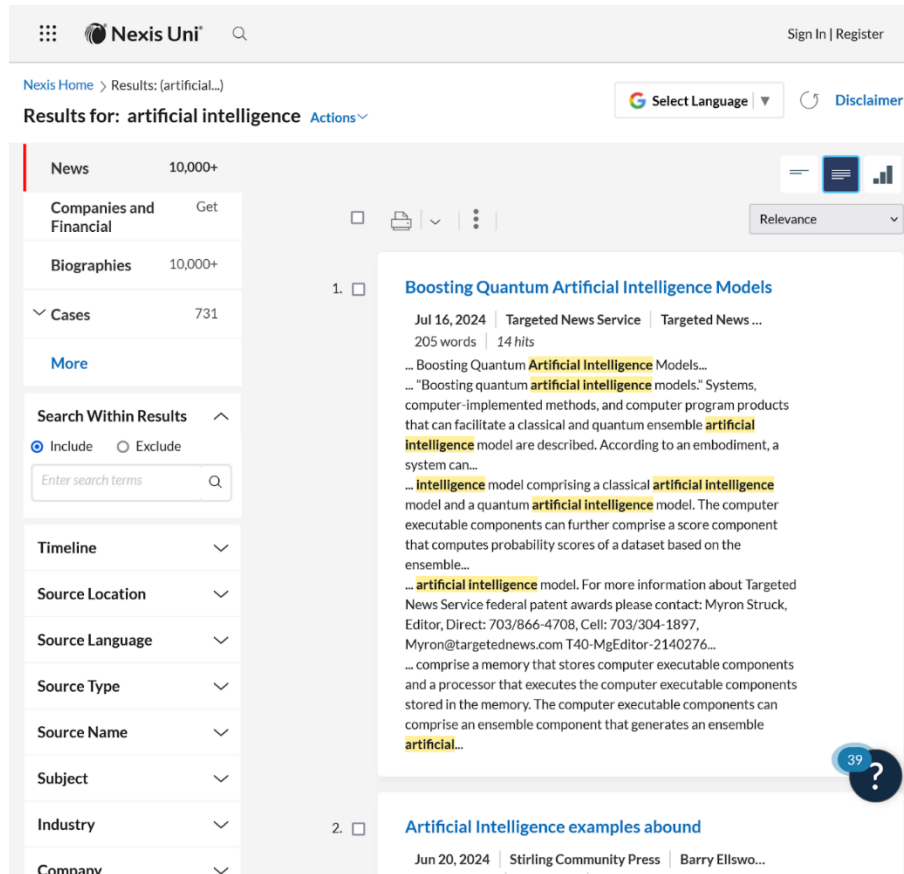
Nexis Uni

Sign In | Register

Nexis Home > Results: (artificial...)

Results for: artificial intelligence Actions

Select Language ▼

Disclaimer

News 10,000+

Companies and Financial Get

Biographies 10,000+

Cases 731

More

Search Within Results

Include Exclude

Enter search terms

Timeline

Source Location

Source Language

Source Type

Source Name

Subject

Industry

Company

Relevance

1. Boosting Quantum Artificial Intelligence Models

Jul 16, 2024 | Targeted News Service | Targeted News ...

205 words | 14 hits

... Boosting Quantum Artificial Intelligence Models...
... "Boosting quantum artificial intelligence models." Systems, computer-implemented methods, and computer program products that can facilitate a classical and quantum ensemble artificial intelligence model are described. According to an embodiment, a system can...
... intelligence model comprising a classical artificial intelligence model and a quantum artificial intelligence model. The computer executable components can further comprise a score component that computes probability scores of a dataset based on the ensemble...
... artificial intelligence model. For more information about Targeted News Service federal patent awards please contact: Myron Struck, Editor, Direct: 703/866-4708, Cell: 703/304-1897, Myron@targetednews.com T40-MgEditor-2140276...
... comprise a memory that stores computer executable components and a processor that executes the computer executable components stored in the memory. The computer executable components can comprise an ensemble component that generates an ensemble artificial...

39

?

2. Artificial Intelligence examples abound

Jun 20, 2024 | Stirling Community Press | Barry Ellswo...